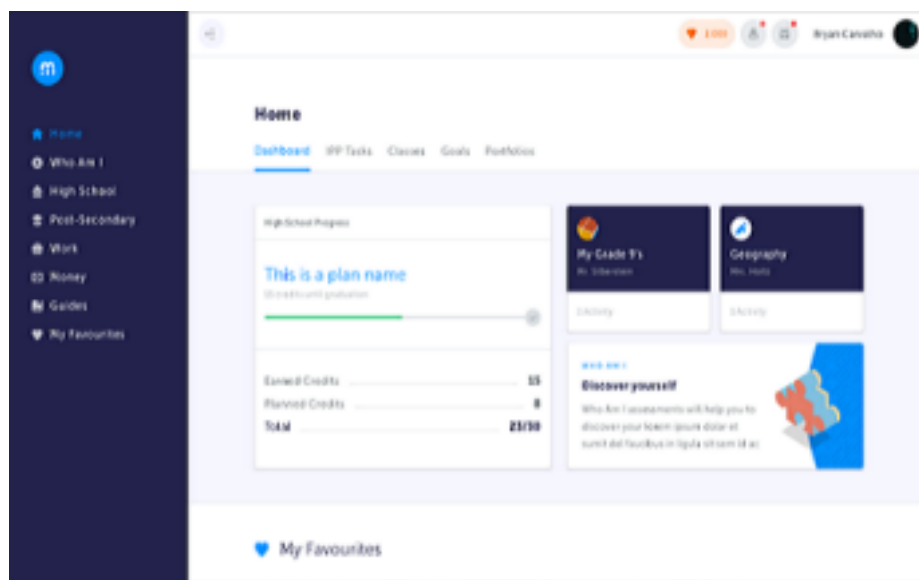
m

Home
Who Am I
High School
Post-Secondary
Work
Money
Guides
My Favourites

1,000
Bryan Carvalho

Home

Dashboard IPP Tasks Classes Goals Portfolios

High School Progress

This is a plan name

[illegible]

Earned Credits 15
Planned Credits 8
Total 23/30

My Grade 9's
Mr. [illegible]

1 Activity

Geography
Mrs. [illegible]

1 Activity

WHO AM I
Discover yourself
Who Am I assessments will help you to discover your lorem ipsum dolor et sumit del faucibus in ligula sit sem id ac

My Favourites